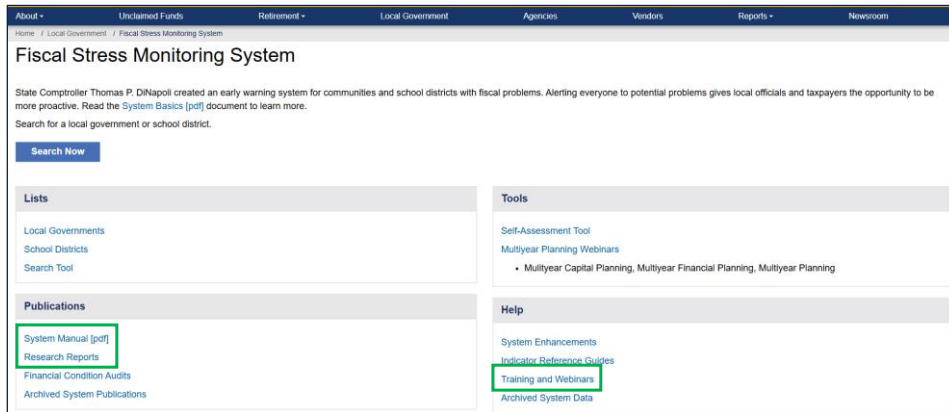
About ▾ Unclaimed Funds Retirement ▾ Local Government Agencies Vendors Reports ▾ Newsroom

Home / Local Government / Fiscal Stress Monitoring System

Fiscal Stress Monitoring System

State Comptroller Thomas P. DiNapoli created an early warning system for communities and school districts with fiscal problems. Alerting everyone to potential problems gives local officials and taxpayers the opportunity to be more proactive. Read the System Basics [pdf] document to learn more.

Search for a local government or school district.

Search Now

Lists

Local Governments
School Districts
Search Tool

Publications

System Manual [pdf]
Research Reports
Financial Condition Audits
Archived System Publications

Tools

Self-Assessment Tool
Multiyear Planning Webinars
• Mulityear Capital Planning, Multiyear Financial Planning, Multiyear Planning

Help

System Enhancements
Indicator Reference Guides
Training and Webinars
Archived System Data